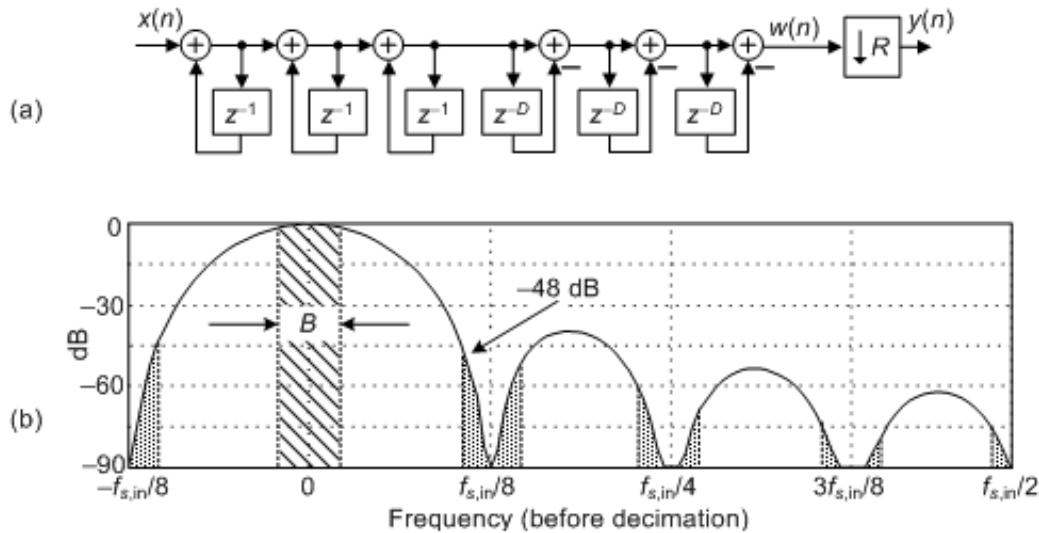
(a)

$x(n)$

$z^{-1}$ $z^{-1}$ $z^{-1}$ $z^{-D}$ $z^{-D}$ $z^{-D}$

$w(n)$ $\downarrow R$ $y(n)$

(b)

0
–30
–60
–90
dB

–48 dB

$B$

$-f_{s,\text{in}}/8$ 0 $f_{s,\text{in}}/8$ $f_{s,\text{in}}/4$ $3f_{s,\text{in}}/8$ $f_{s,\text{in}}/2$

Frequency (before decimation)